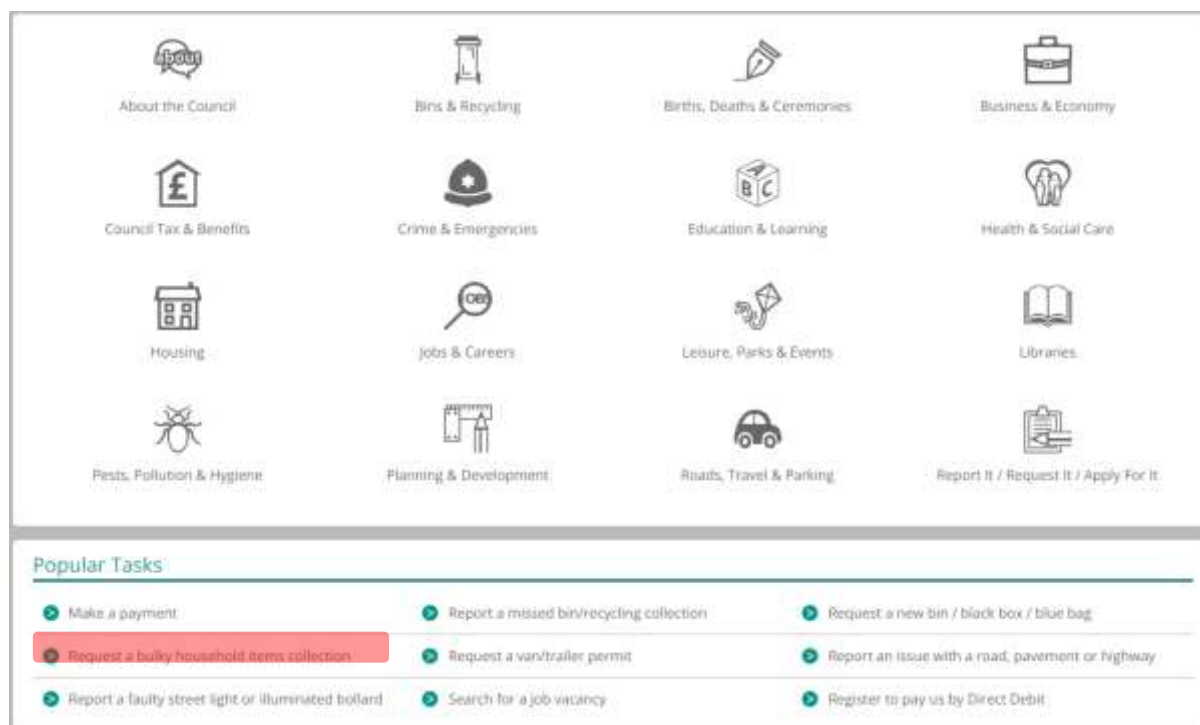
about
About the Council

Bins & Recycling

Births, Deaths & Ceremonies

Business & Economy

£
Council Tax & Benefits

Crime & Emergencies

A B C
Education & Learning

Health & Social Care

Housing

JOBS
Jobs & Careers

Leisure, Parks & Events

Libraries

Pests, Pollution & Hygiene

Planning & Development

Roads, Travel & Parking

Report It / Request It / Apply For It

Popular Tasks

Make a payment

Report a missed bin/recycling collection

Request a new bin / black box / blue bag

Request a bulky household items collection

Request a van/trailer permit

Report an issue with a road, pavement or highway

Report a faulty street light or illuminated bollard

Search for a job vacancy

Register to pay us by Direct Debit